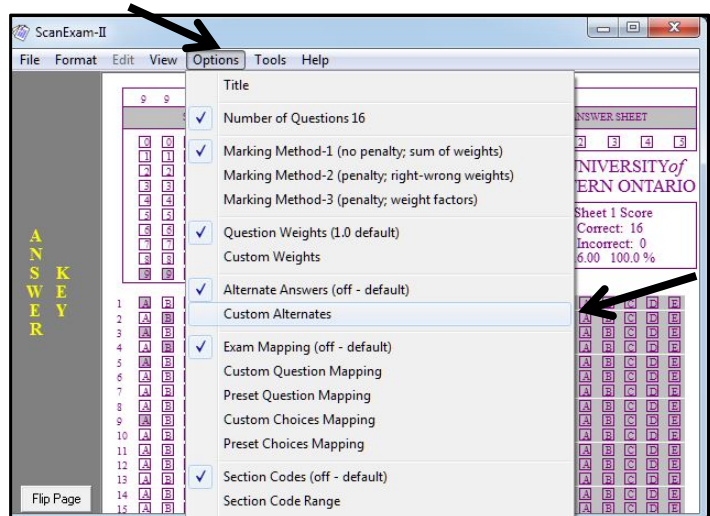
ScanExam-II

File Format Edit View Options Tools Help

Title
Number of Questions 16
Marking Method-1 (no penalty; sum of weights)
Marking Method-2 (penalty; right-wrong weights)
Marking Method-3 (penalty; weight factors)
Question Weights (1.0 default)
Custom Weights
Alternate Answers (off - default)
Custom Alternates
Exam Mapping (off - default)
Custom Question Mapping
Preset Question Mapping
Custom Choices Mapping
Preset Choices Mapping
Section Codes (off - default)
Section Code Range

ANSWER KEY

9 9

0 0
1 1
2 2
3 3
4 4
5 5
6 6
7 7
8 8
9 9

NSWER SHEET
3 4 5
UNIVERSITY of
ERN ONTARIO
Sheet 1 Score
Correct: 16
Incorrect: 0
6.00 100.0 %

1 A B
2 A B
3 A B
4 A B
5 A B
6 A B
7 A B
8 A B
9 A B
10 A B
11 A B
12 A B
13 A B
14 A B
15 A B

A B C D E
A B C D E
A B C D E
A B C D E
A B C D E
A B C D E
A B C D E
A B C D E
A B C D E
A B C D E
A B C D E
A B C D E
A B C D E
A B C D E
A B C D E

Flip Page